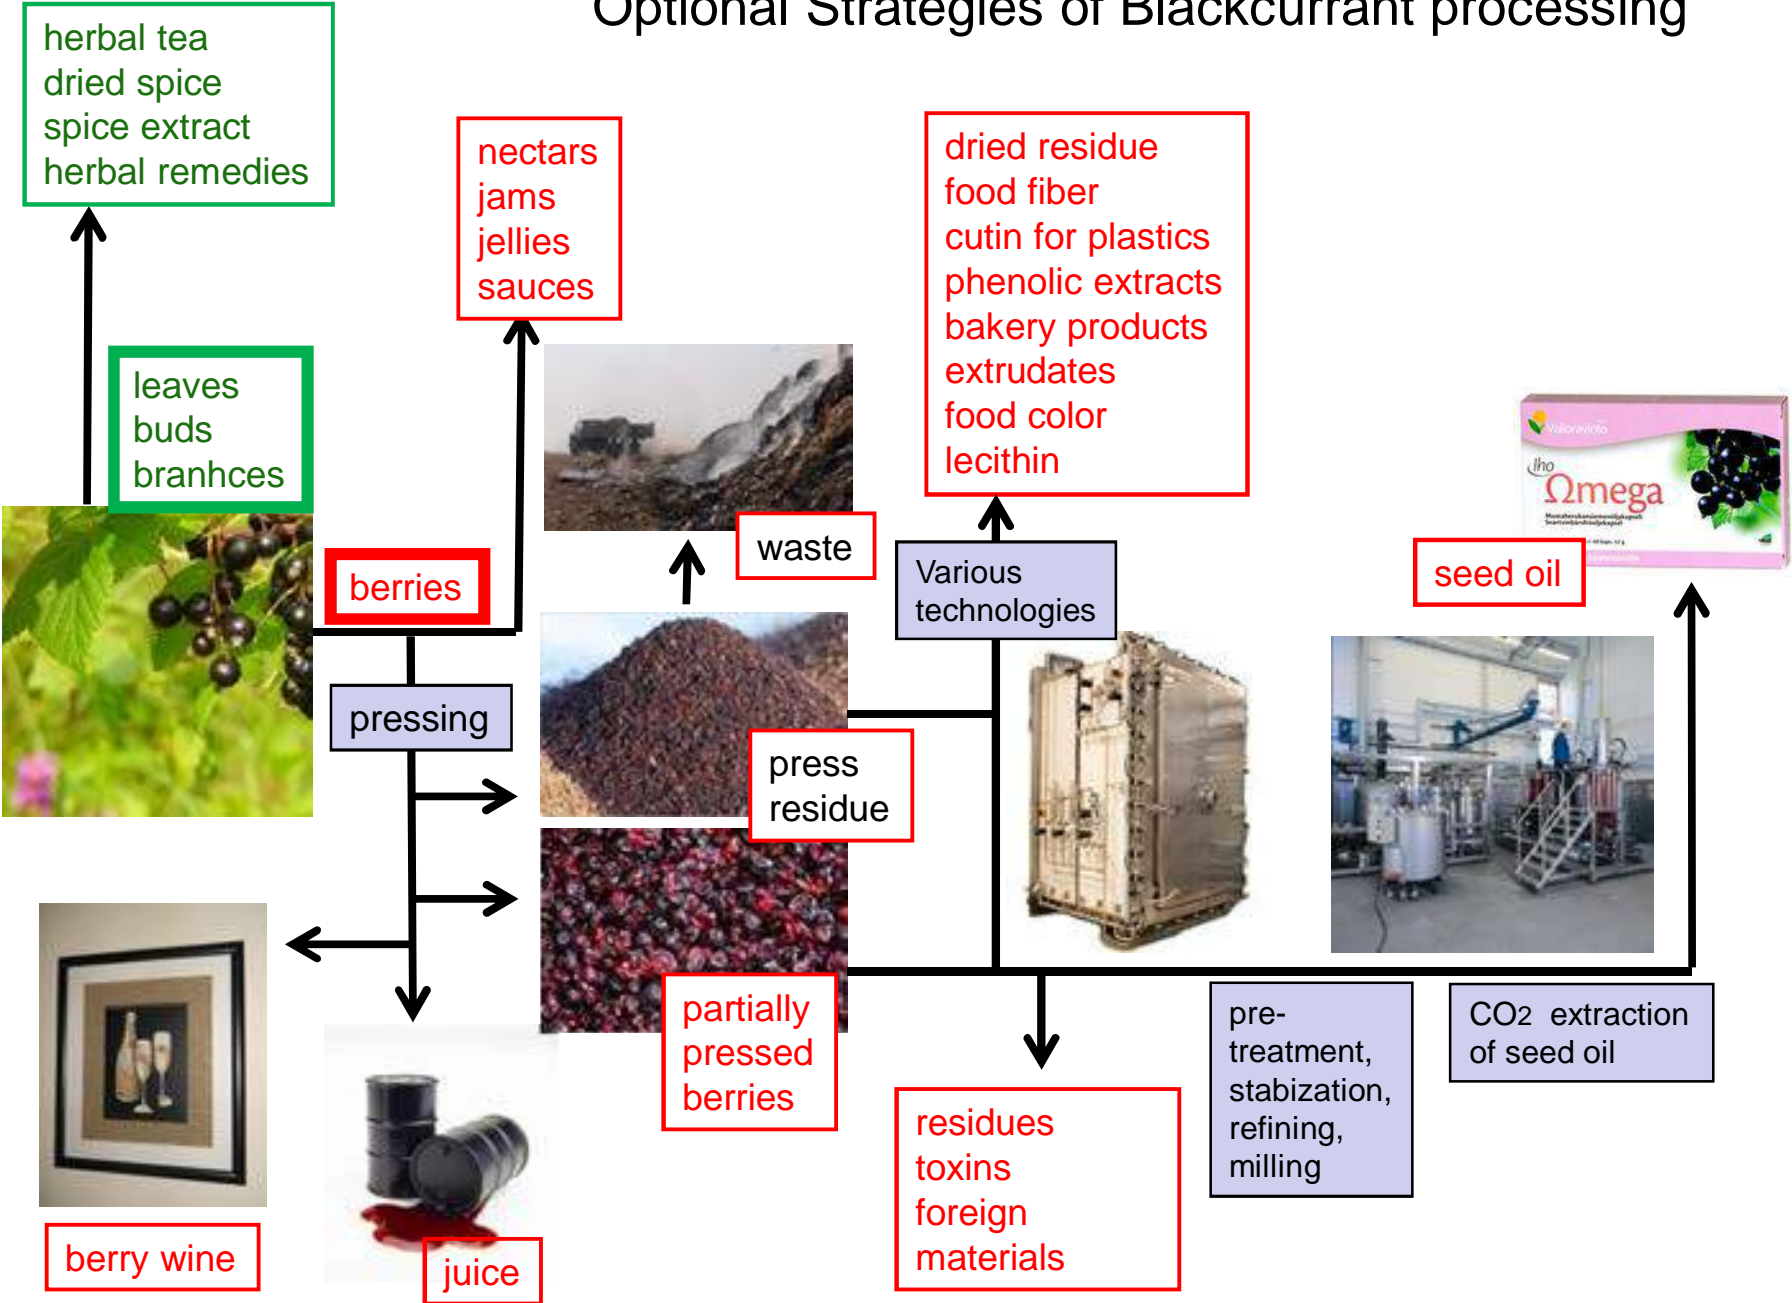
Optional Strategies of Blackcurrant processing

herbal tea
dried spice
spice extract
herbal remedies

nectars
jams
jellies
sauces

dried residue
food fiber
cutin for plastics
phenolic extracts
bakery products
extrudates
food color
lecithin

leaves
buds
branhces

Valoravinto
Iho
Omega

waste

berries

Various technologies

seed oil

pressing

press residue

partially pressed berries

berry wine

juice

residues
toxins
foreign
materials

pre-treatment, stabization, refining, milling

$CO_2$ extraction of seed oil